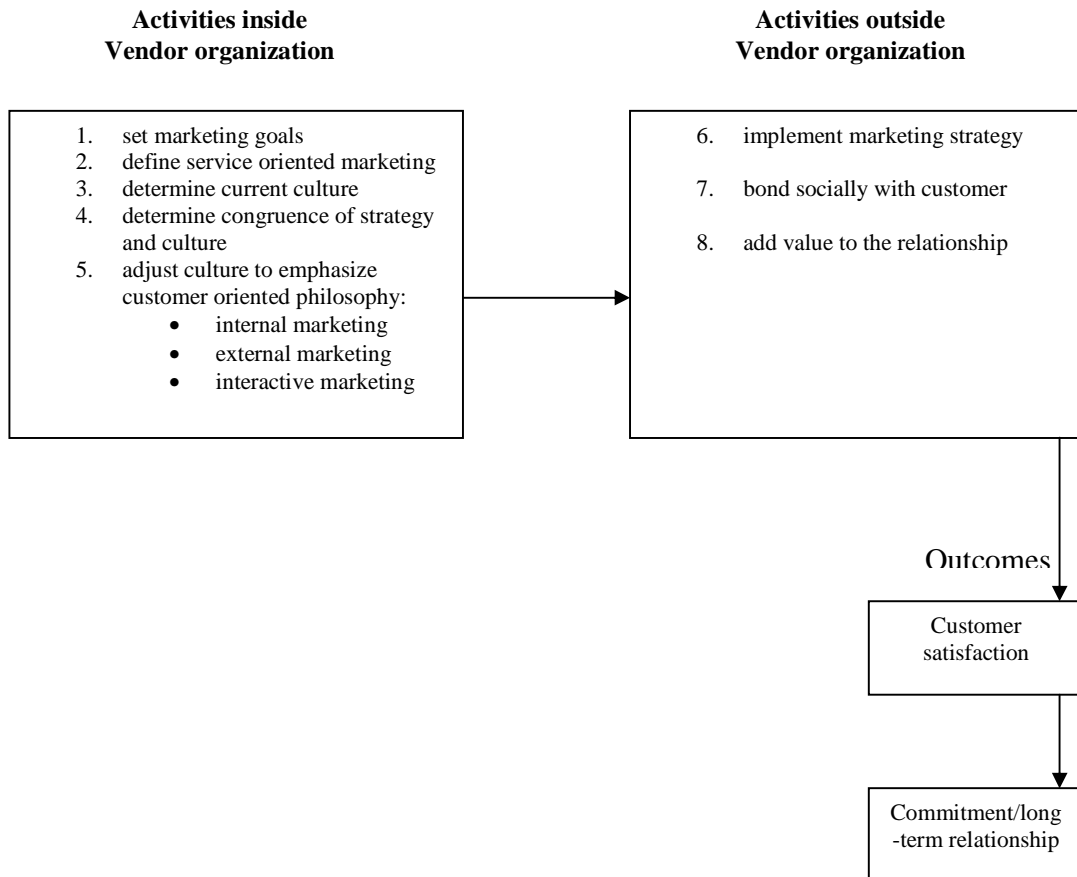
**Activities inside Vendor organization**

**Activities outside Vendor organization**

1. set marketing goals
2. define service oriented marketing
3. determine current culture
4. determine congruence of strategy and culture
5. adjust culture to emphasize customer oriented philosophy:
 - internal marketing
 - external marketing
 - interactive marketing

6. implement marketing strategy

7. bond socially with customer

8. add value to the relationship

Outcomes

Customer satisfaction

Commitment/long-term relationship